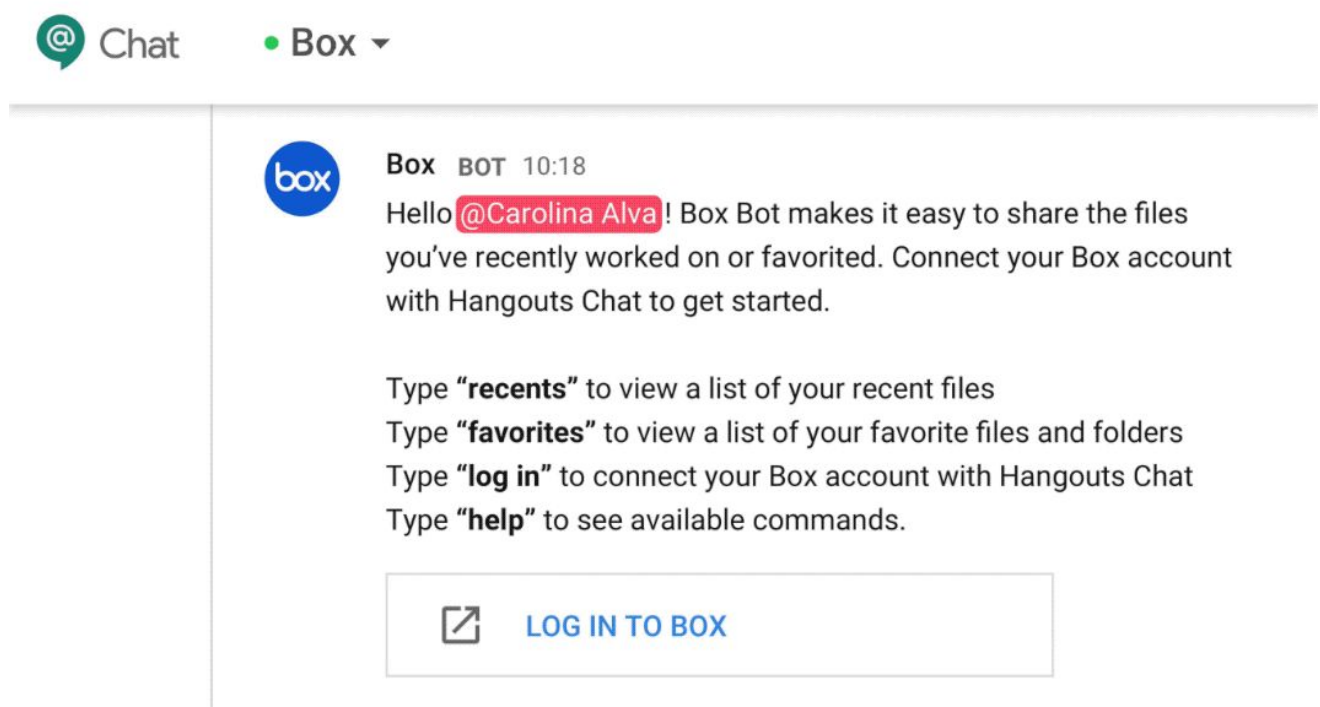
Chat

Box

box

Box BOT 10:18

Hello @Carolina Alva! Box Bot makes it easy to share the files you've recently worked on or favorited. Connect your Box account with Hangouts Chat to get started.

Type **"recents"** to view a list of your recent files
Type **"favorites"** to view a list of your favorite files and folders
Type **"log in"** to connect your Box account with Hangouts Chat
Type **"help"** to see available commands.

LOG IN TO BOX